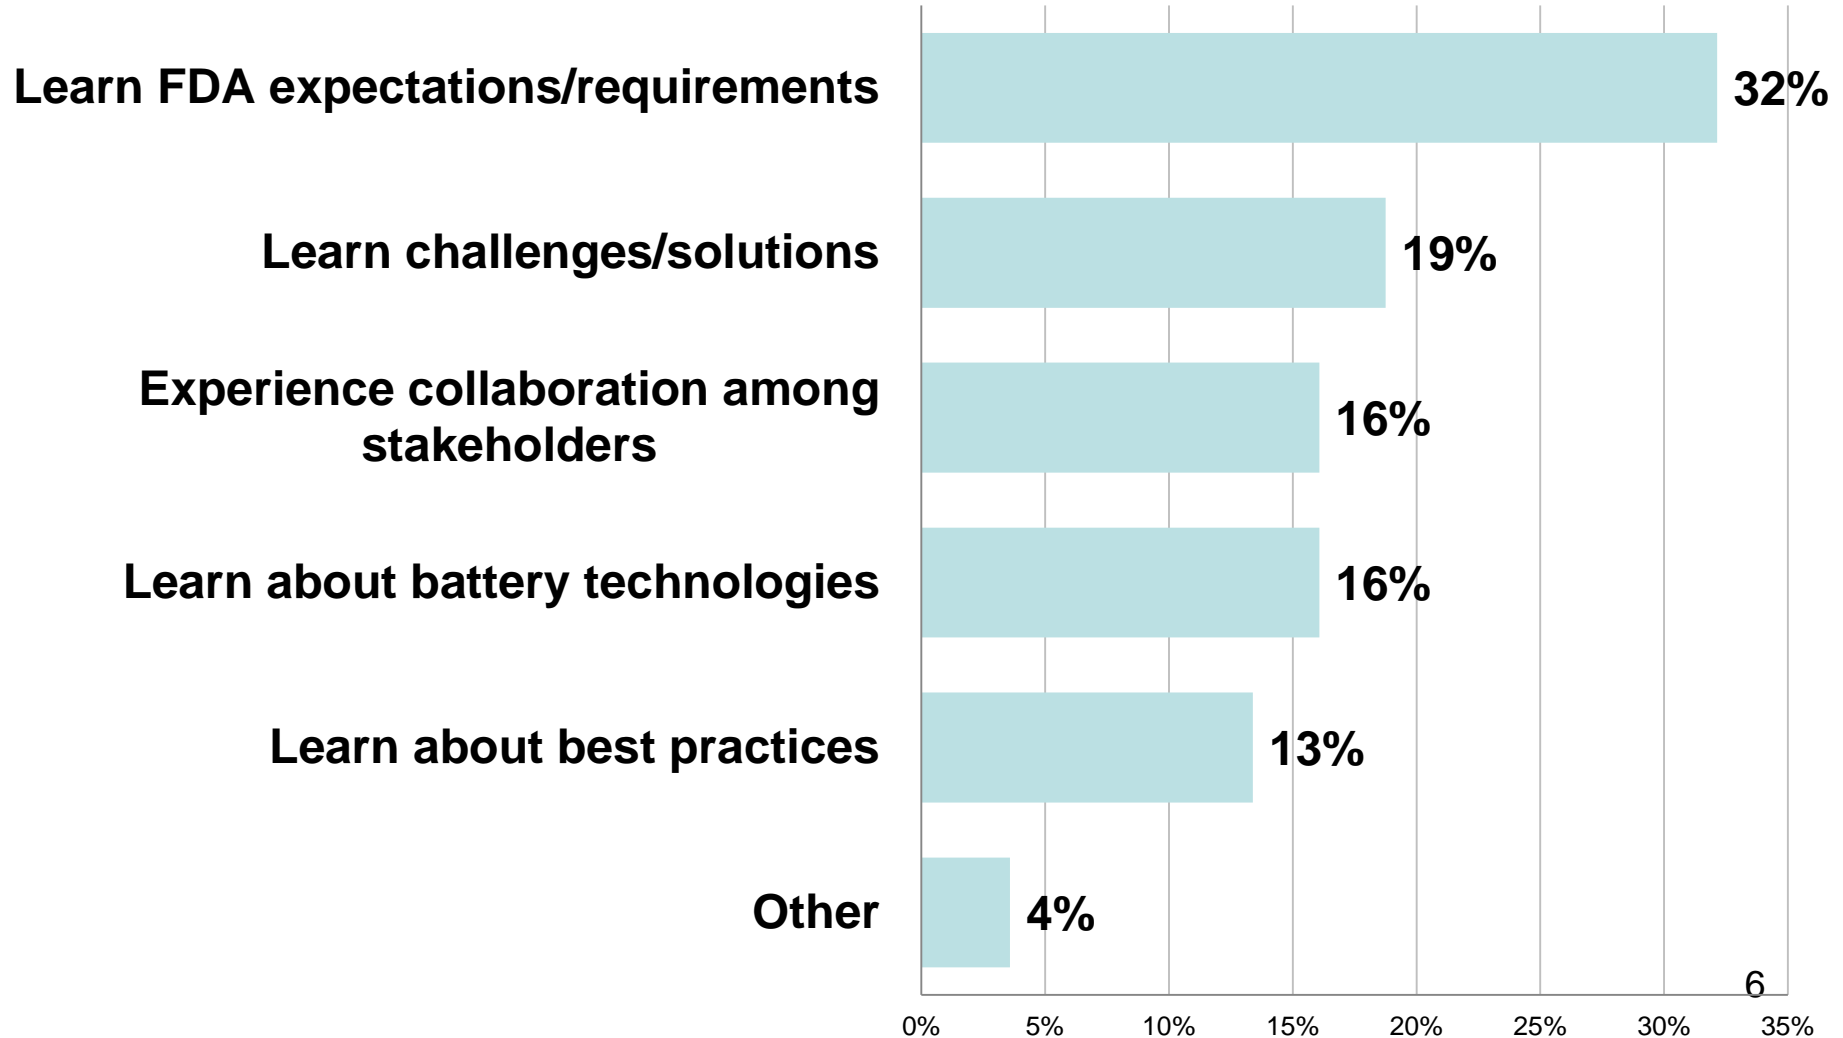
Learn FDA expectations/requirements 32%

Learn challenges/solutions 19%

Experience collaboration among stakeholders 16%

Learn about battery technologies 16%

Learn about best practices 13%

Other 4%

6

0% 5% 10% 15% 20% 25% 30% 35%